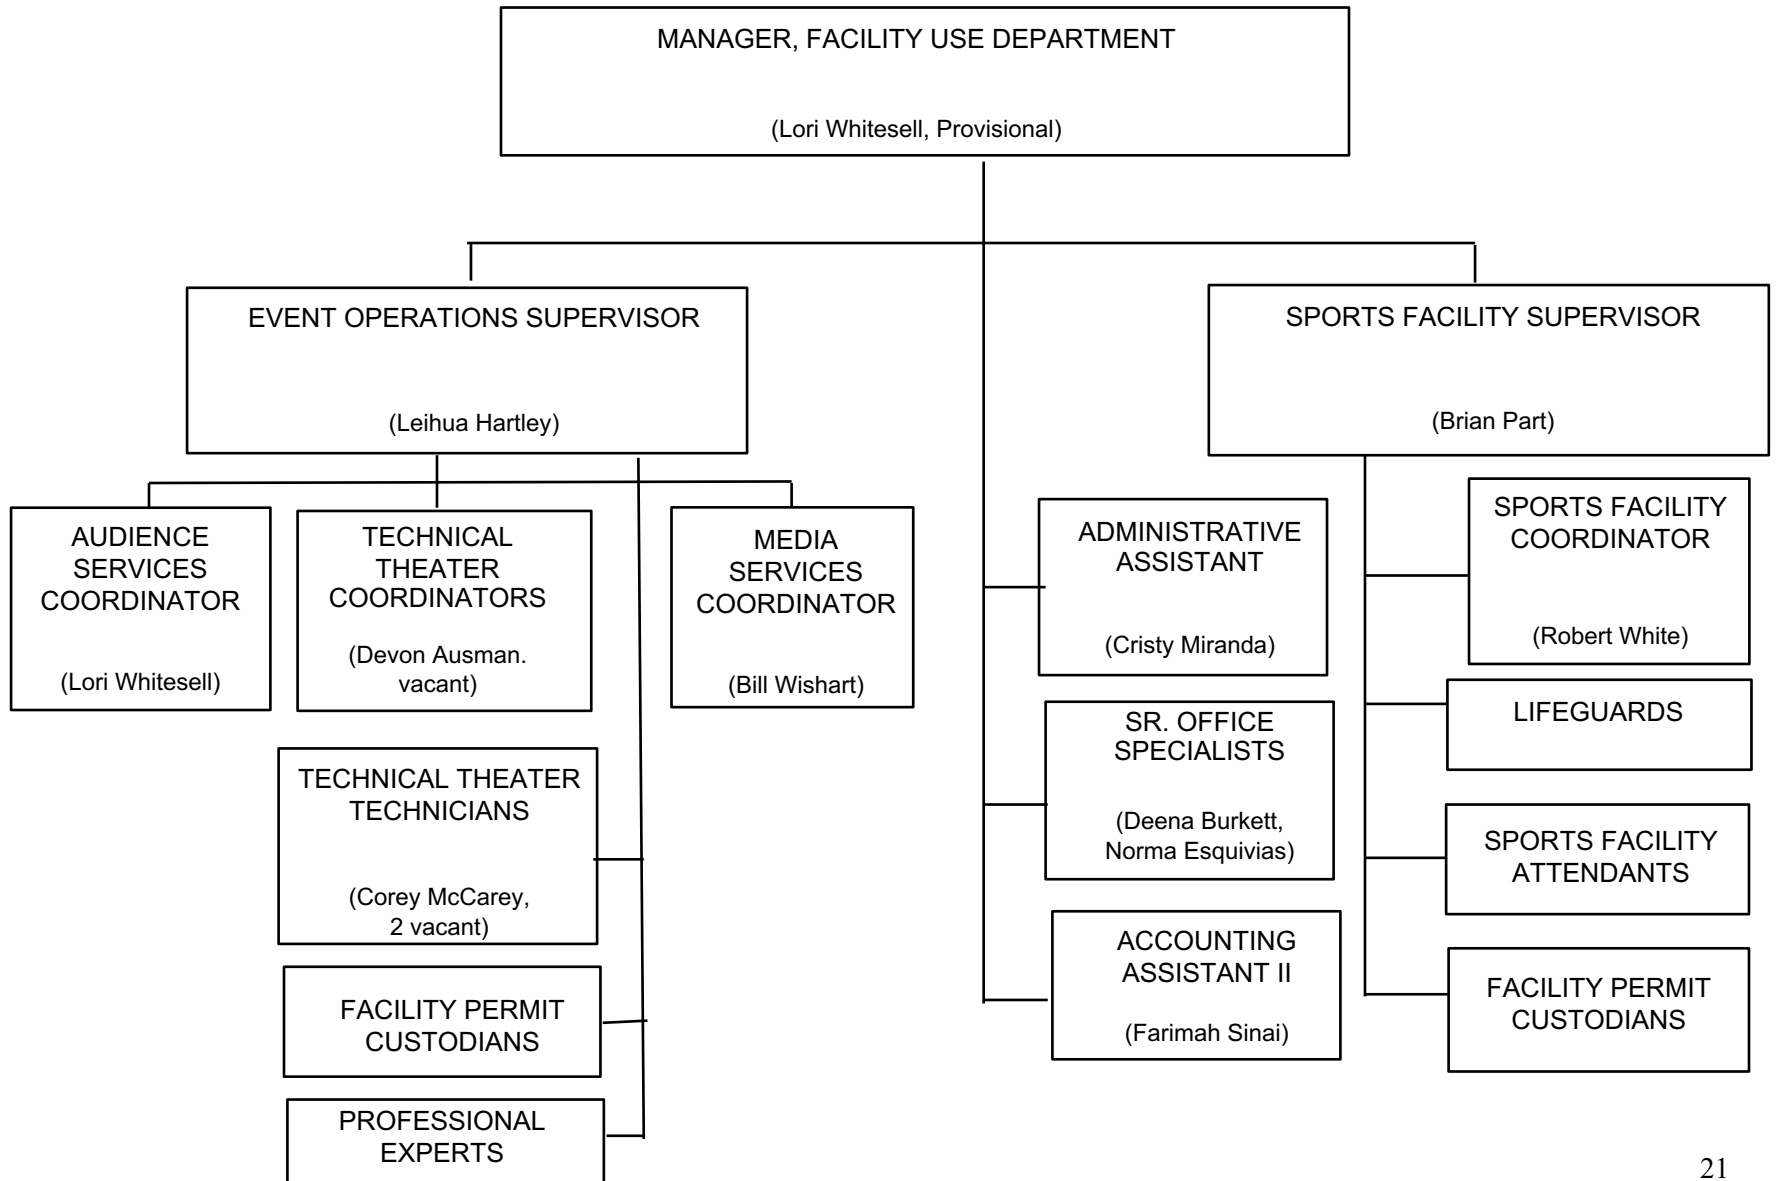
MANAGER, FACILITY USE DEPARTMENT

(Lori Whitesell, Provisional)

EVENT OPERATIONS SUPERVISOR

(Leihua Hartley)

SPORTS FACILITY SUPERVISOR

(Brian Part)

AUDIENCE SERVICES COORDINATOR

(Lori Whitesell)

TECHNICAL THEATER COORDINATORS

(Devon Ausman. vacant)

MEDIA SERVICES COORDINATOR

(Bill Wishart)

TECHNICAL THEATER TECHNICIANS

(Corey McCarey, 2 vacant)

FACILITY PERMIT CUSTODIANS

PROFESSIONAL EXPERTS

ADMINISTRATIVE ASSISTANT

(Cristy Miranda)

SR. OFFICE SPECIALISTS

(Deena Burkett, Norma Esquivias)

ACCOUNTING ASSISTANT II

(Farimah Sinai)

SPORTS FACILITY COORDINATOR

(Robert White)

LIFEGUARDS

SPORTS FACILITY ATTENDANTS

FACILITY PERMIT CUSTODIANS

21